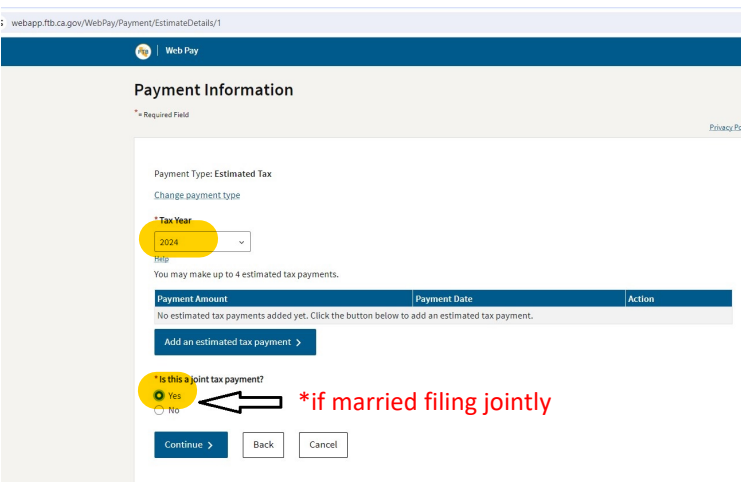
webapp.ftb.ca.gov/WebPay/Payment/EstimateDetails/1

Web Pay

Payment Information

* = Required Field

Privacy Po

Payment Type: Estimated Tax

Change payment type

* Tax Year

2024

Help

You may make up to 4 estimated tax payments.

| Payment Amount | Payment Date | Action |
|---|---|---|
| No estimated tax payments added yet. Click the button below to add an estimated tax payment. | | |

Add an estimated tax payment >

* Is this a joint tax payment?

Yes

No

*if married filing jointly

Continue >

Back

Cancel